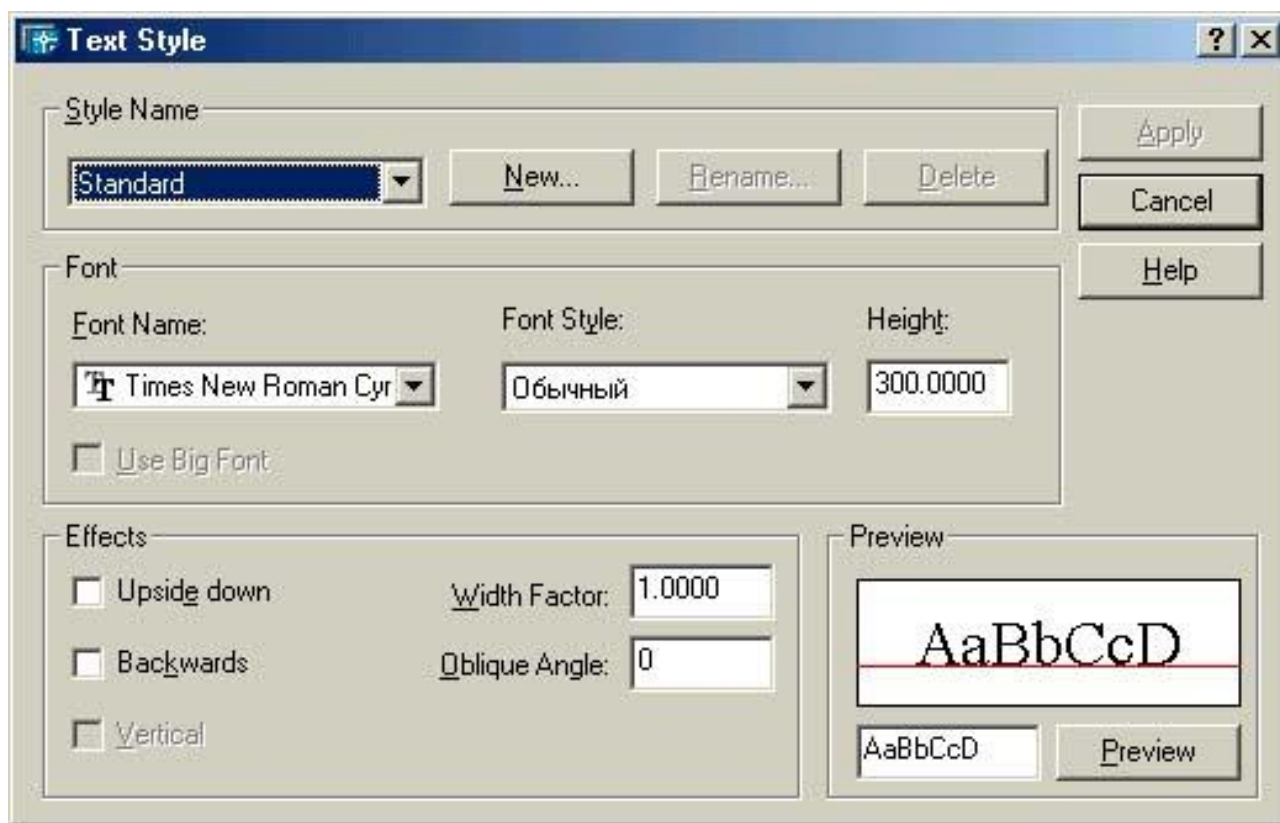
Text Style

?

Style Name

Standard

New...

Rename...

Delete

Apply

Cancel

Help

Font

Font Name:

Times New Roman Cyr

Font Style:

Обычный

Height:

300.0000

Use Big Font

Effects

Upside down

Backwards

Vertical

Width Factor:

1.0000

Oblique Angle:

0

Preview

AaBbCcD

AaBbCcD

Preview